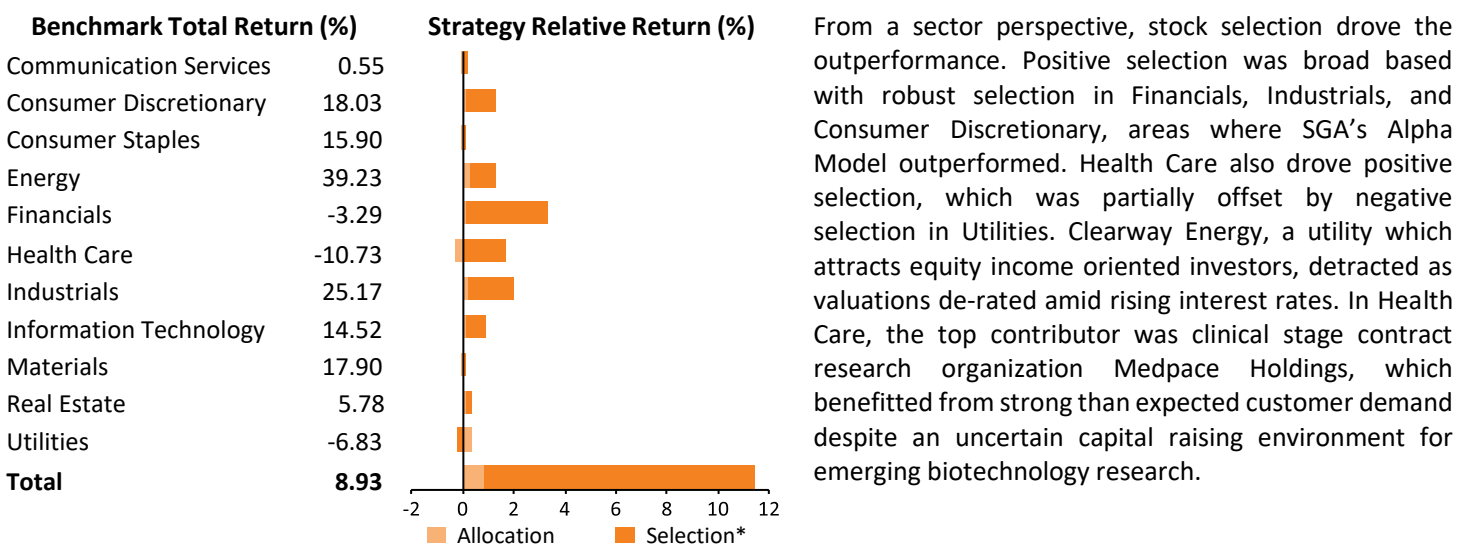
| Benchmark Total Return (%) | |
|---|---|
| Communication Services | 0.55 |
| Consumer Discretionary | 18.03 |
| Consumer Staples | 15.90 |
| Energy | 39.23 |
| Financials | -3.29 |
| Health Care | -10.73 |
| Industrials | 25.17 |
| Information Technology | 14.52 |
| Materials | 17.90 |
| Real Estate | 5.78 |
| Utilities | -6.83 |
| **Total** | **8.93** |

Strategy Relative Return (%)

-2 0 2 4 6 8 10 12

Allocation Selection*

From a sector perspective, stock selection drove the outperformance. Positive selection was broad based with robust selection in Financials, Industrials, and Consumer Discretionary, areas where SGA's Alpha Model outperformed. Health Care also drove positive selection, which was partially offset by negative selection in Utilities. Clearway Energy, a utility which attracts equity income oriented investors, detracted as valuations de-rated amid rising interest rates. In Health Care, the top contributor was clinical stage contract research organization Medpace Holdings, which benefitted from strong than expected customer demand despite an uncertain capital raising environment for emerging biotechnology research.